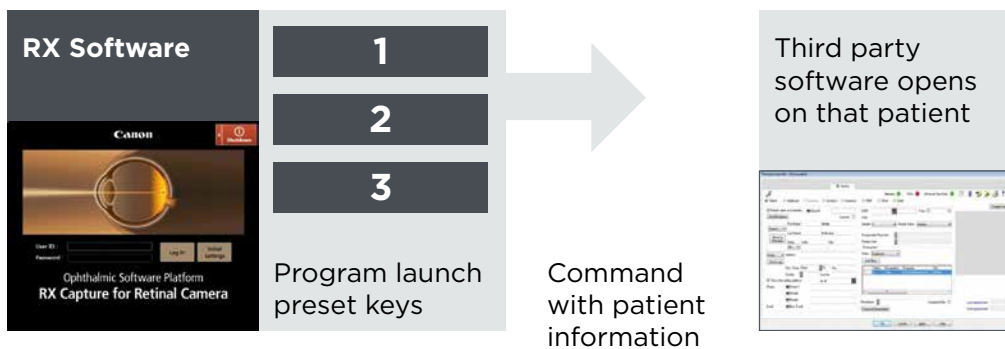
RX Software

Canon

Shutdown

User ID :

Password :

Log In

Initial Settings

Ophthalmic Software Platform
RX Capture for Retinal Camera

1

2

3

Program launch preset keys

Command with patient information

Third party software opens on that patient